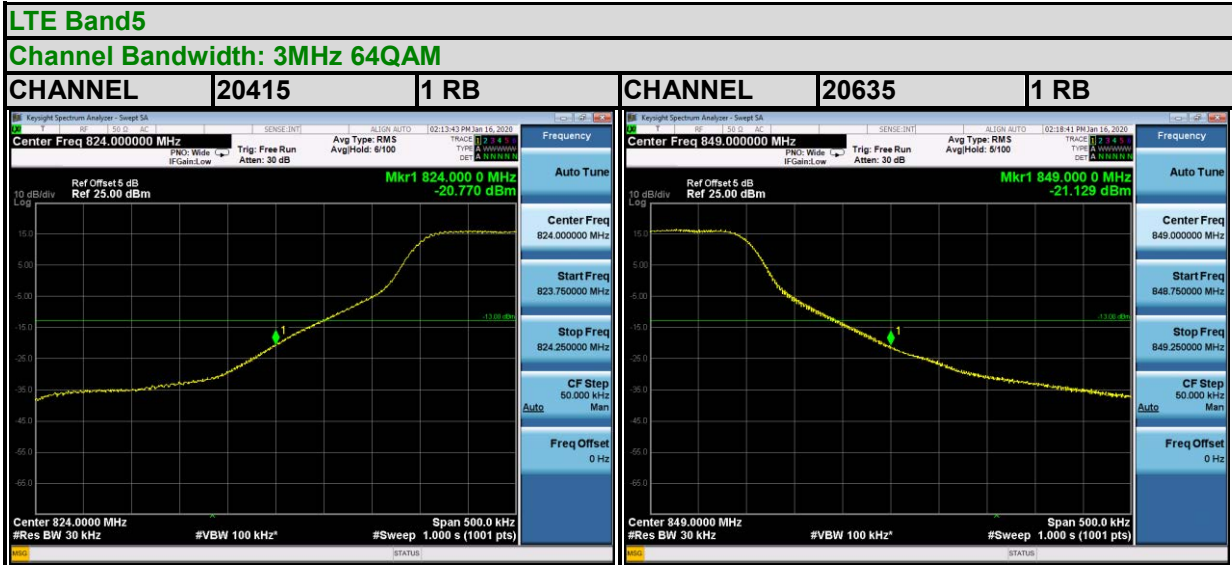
LTE Band5

Channel Bandwidth: 3MHz 64QAM

| CHANNEL | 20415 | 1 RB | CHANNEL | 20635 | 1 RB |
|---|---|---|---|---|---|

Keysight Spectrum Analyzer - Swept SA
RF 50 Ω AC SENSE:INT ALIGN AUTO 02:13:43 PM Jan 16, 2020
Center Freq 824.000000 MHz
PNO: Wide IFGain:Low
Trig: Free Run Atten: 30 dB
Avg Type: RMS Avg|Hold: 6/100
TRACE 1 2 3 4 5 6 TYPE A WWWWW DET A NNNNN
Ref Offset 5 dB
10 dB/div Ref 25.00 dBm
Log
Mkr1 824.000 0 MHz -20.770 dBm
15.0
5.00
-5.00
-15.0
-25.0
-35.0
-45.0
-55.0
-65.0
-13.00 dBm
1
Center 824.0000 MHz
#Res BW 30 kHz
#VBW 100 kHz*
Span 500.0 kHz
#Sweep 1.000 s (1001 pts)
MSG STATUS
Frequency
Auto Tune
Center Freq 824.000000 MHz
Start Freq 823.750000 MHz
Stop Freq 824.250000 MHz
CF Step 50.000 kHz Auto Man
Freq Offset 0 Hz

Keysight Spectrum Analyzer - Swept SA
RF 50 Ω AC SENSE:INT ALIGN AUTO 02:18:41 PM Jan 16, 2020
Center Freq 849.000000 MHz
PNO: Wide IFGain:Low
Trig: Free Run Atten: 30 dB
Avg Type: RMS Avg|Hold: 6/100
TRACE 1 2 3 4 5 6 TYPE A WWWWW DET A NNNNN
Ref Offset 5 dB
10 dB/div Ref 25.00 dBm
Log
Mkr1 849.000 0 MHz -21.129 dBm
15.0
5.00
-5.00
-15.0
-25.0
-35.0
-45.0
-55.0
-65.0
-13.00 dBm
1
Center 849.0000 MHz
#Res BW 30 kHz
#VBW 100 kHz*
Span 500.0 kHz
#Sweep 1.000 s (1001 pts)
MSG STATUS
Frequency
Auto Tune
Center Freq 849.000000 MHz
Start Freq 848.750000 MHz
Stop Freq 849.250000 MHz
CF Step 50.000 kHz Auto Man
Freq Offset 0 Hz